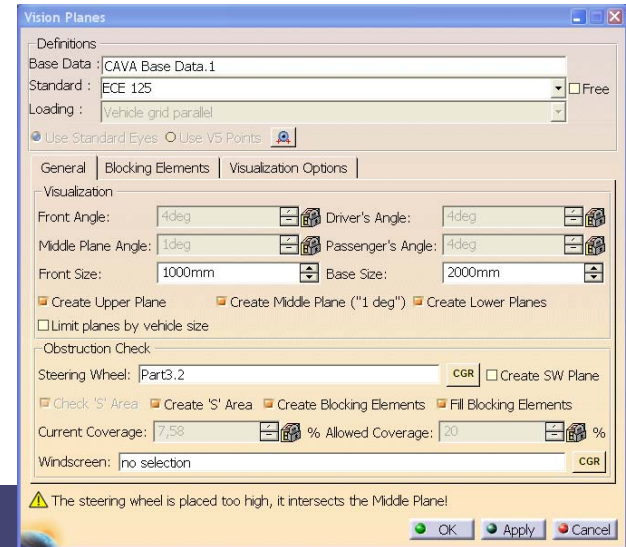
Vision Planes

Definitions

Base Data : CAVA Base Data.1

Standard : ECE 125

Free

Loading : Vehicle grid parallel

Use Standard Eyes Use V5 Points

General | Blocking Elements | Visualization Options

Visualization

Front Angle: 4deg

Driver's Angle: 4deg

Middle Plane Angle: 1deg

Passenger's Angle: 4deg

Front Size: 1000mm

Base Size: 2000mm

Create Upper Plane Create Middle Plane ("1 deg") Create Lower Planes

Limit planes by vehicle size

Obstruction Check

Steering Wheel: Part3.2

CGR

Create SW Plane

Check 'S' Area Create 'S' Area Create Blocking Elements Fill Blocking Elements

Current Coverage: 7,58 % Allowed Coverage: 20 %

Windscreen: no selection

CGR

The steering wheel is placed too high, it intersects the Middle Plane!

OK Apply Cancel